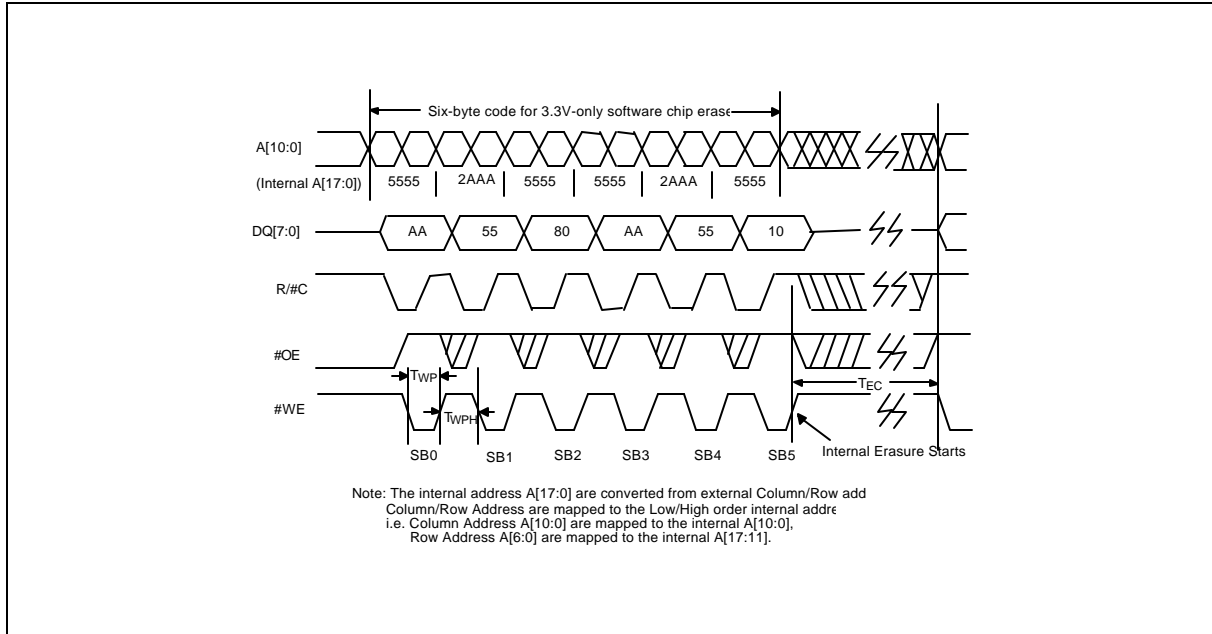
Six-byte code for 3.3V-only software chip erase

A[10:0]

(Internal A[17:0]) 5555 2AAA 5555 5555 2AAA 5555

DQ[7:0] AA 55 80 AA 55 10

R/#C

#OE

$T_{WP}$

$T_{EC}$

#WE

$T_{WPH}$

SB0 SB1 SB2 SB3 SB4 SB5

Internal Erasure Starts

Note: The internal address A[17:0] are converted from external Column/Row add
Column/Row Address are mapped to the Low/High order internal addre
i.e. Column Address A[10:0] are mapped to the internal A[10:0],
Row Address A[6:0] are mapped to the internal A[17:11].